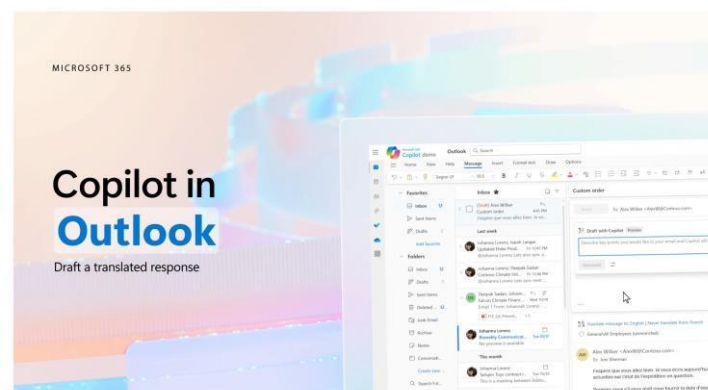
MICROSOFT 365

Copilot in Outlook

Draft a translated response

Copilot demo

Outlook

Search

Home View Help Message Insert Format text Draw Options

Favorites

Inbox

Sent Items

Drafts

Add favorite

Folders

Inbox

Drafts

Sent Items

Deleted...

Junk Email

Archive

Notes

Conversati...

Create new...

Search Fol...

Inbox

Last week

This month

Custom order

To: Alex Wilber

Draft with Copilot

Translate message to: English | Never translate from: French

Alex Wilber

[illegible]